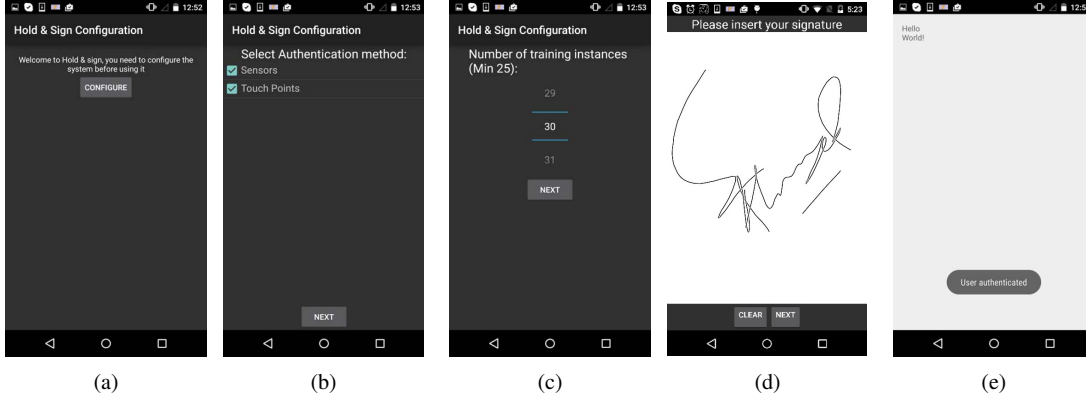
12:52

Hold & Sign Configuration

Welcome to Hold & sign, you need to configure the system before using it

CONFIGURE

(a)

12:53

Hold & Sign Configuration

Select Authentication method:

Sensors

Touch Points

NEXT

(b)

12:53

Hold & Sign Configuration

Number of training instances (Min 25):

29

30

31

NEXT

(c)

5:23

Please insert your signature

CLEAR NEXT

(d)

12:5

Hello World!

User authenticated

(e)